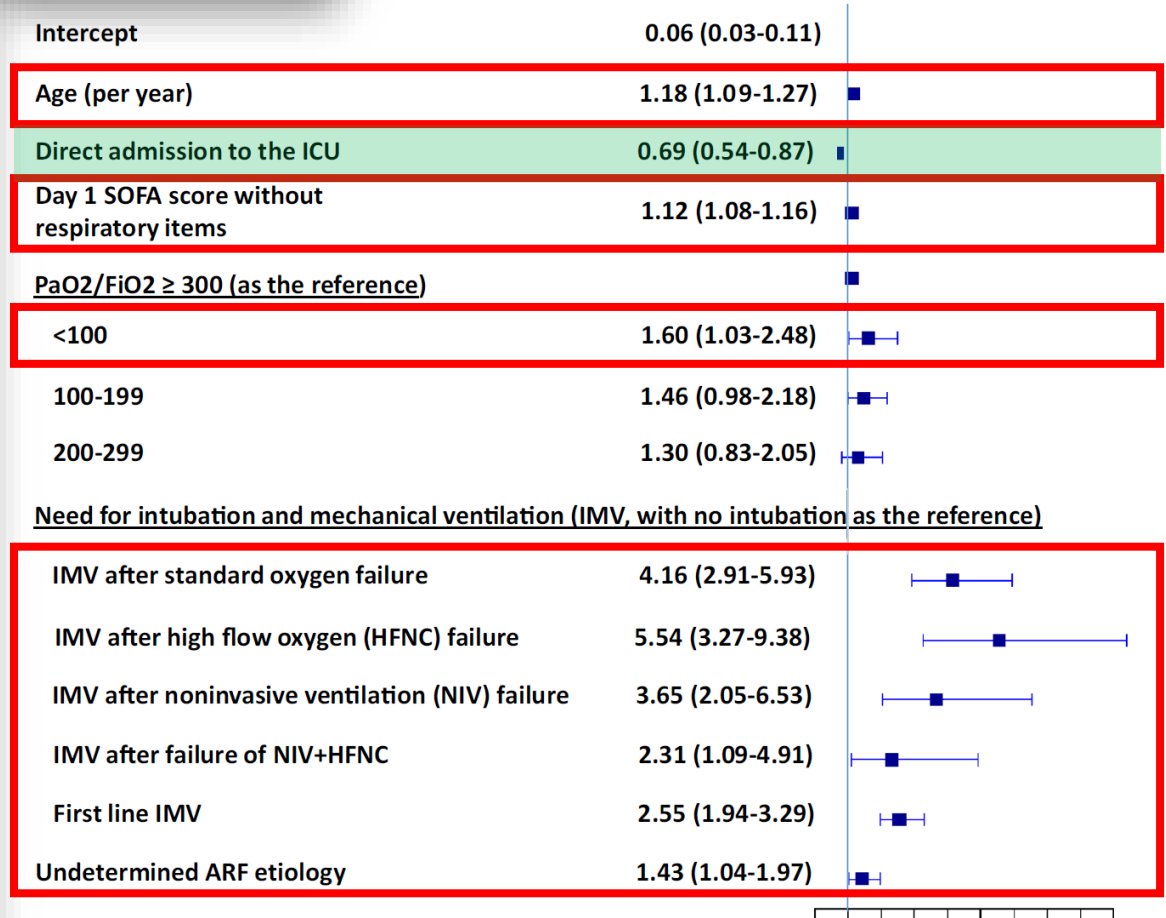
| | |
|---|---|
| Intercept | 0.06 (0.03-0.11) |
| Age (per year) | 1.18 (1.09-1.27) |
| Direct admission to the ICU | 0.69 (0.54-0.87) |
| Day 1 SOFA score without respiratory items | 1.12 (1.08-1.16) |
| PaO2/FiO2 ≥ 300 (as the reference) | |
| <100 | 1.60 (1.03-2.48) |
| 100-199 | 1.46 (0.98-2.18) |
| 200-299 | 1.30 (0.83-2.05) |
| Need for intubation and mechanical ventilation (IMV, with no intubation as the reference) | |
| IMV after standard oxygen failure | 4.16 (2.91-5.93) |
| IMV after high flow oxygen (HFNC) failure | 5.54 (3.27-9.38) |
| IMV after noninvasive ventilation (NIV) failure | 3.65 (2.05-6.53) |
| IMV after failure of NIV+HFNC | 2.31 (1.09-4.91) |
| First line IMV | 2.55 (1.94-3.29) |
| Undetermined ARF etiology | 1.43 (1.04-1.97) |